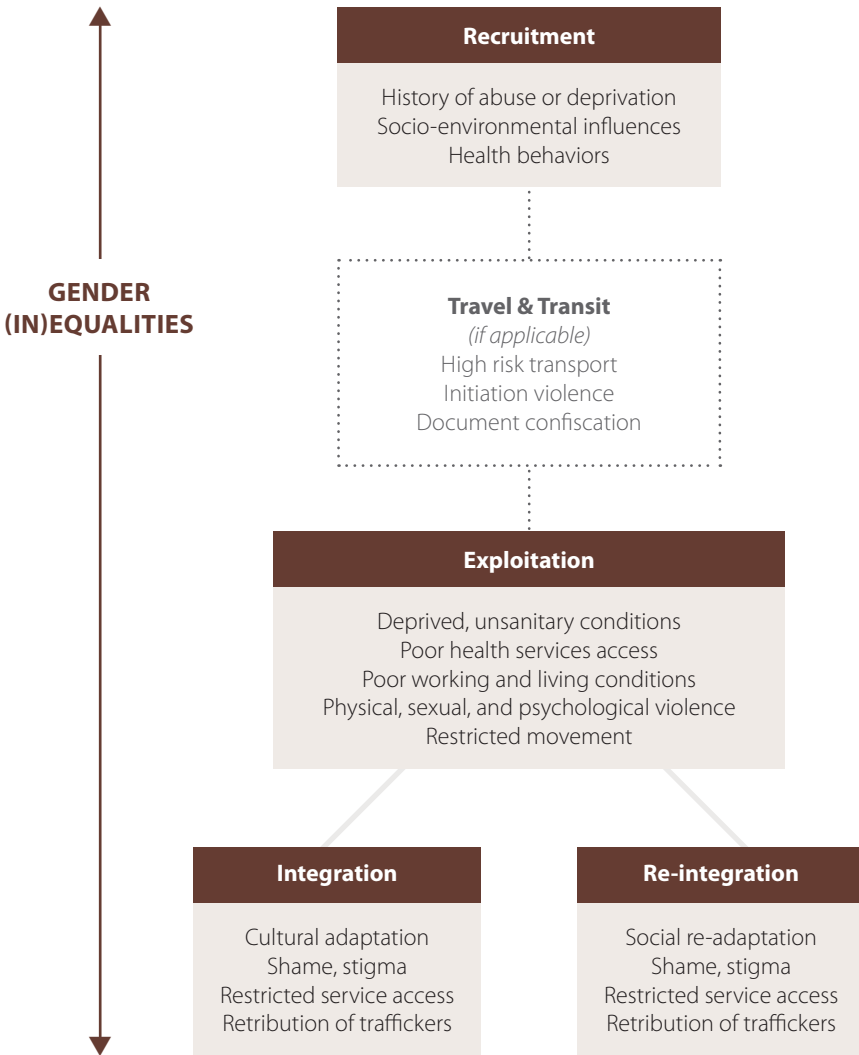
GENDER (IN)EQUALITIES

Recruitment

History of abuse or deprivation
Socio-environmental influences
Health behaviors

Travel & Transit
(if applicable)
High risk transport
Initiation violence
Document confiscation

Exploitation

Deprived, unsanitary conditions
Poor health services access
Poor working and living conditions
Physical, sexual, and psychological violence
Restricted movement

Integration

Cultural adaptation
Shame, stigma
Restricted service access
Retribution of traffickers

Re-integration

Social re-adaptation
Shame, stigma
Restricted service access
Retribution of traffickers